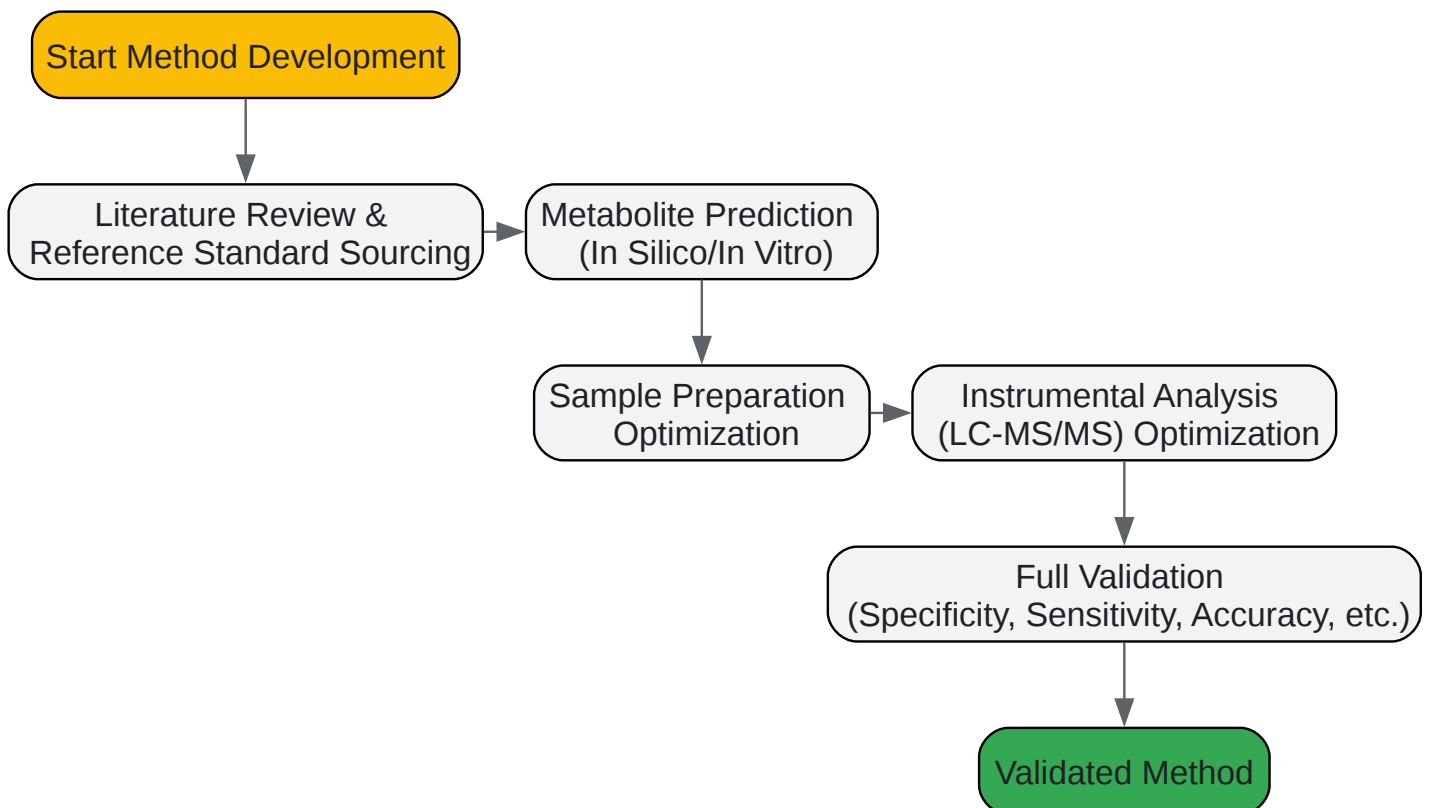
Start Method Development

Literature Review & Reference Standard Sourcing

Metabolite Prediction (In Silico/In Vitro)

Sample Preparation Optimization

Instrumental Analysis (LC-MS/MS) Optimization

Full Validation (Specificity, Sensitivity, Accuracy, etc.)

Validated Method